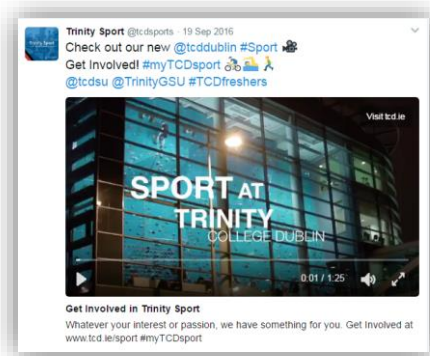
Trinity Sport @tcdsports · 19 Sep 2016

Check out our new @tcddublin #Sport 🎥
Get Involved! #myTCDsport 🚴🏊🏃
@tcdsu @TrinityGSU #TCDfreshers

Visit tcd.ie

SPORT AT TRINITY COLLEGE DUBLIN

0:01 / 1:25

Get Involved in Trinity Sport

Whatever your interest or passion, we have something for you. Get Involved at www.tcd.ie/sport #myTCDsport